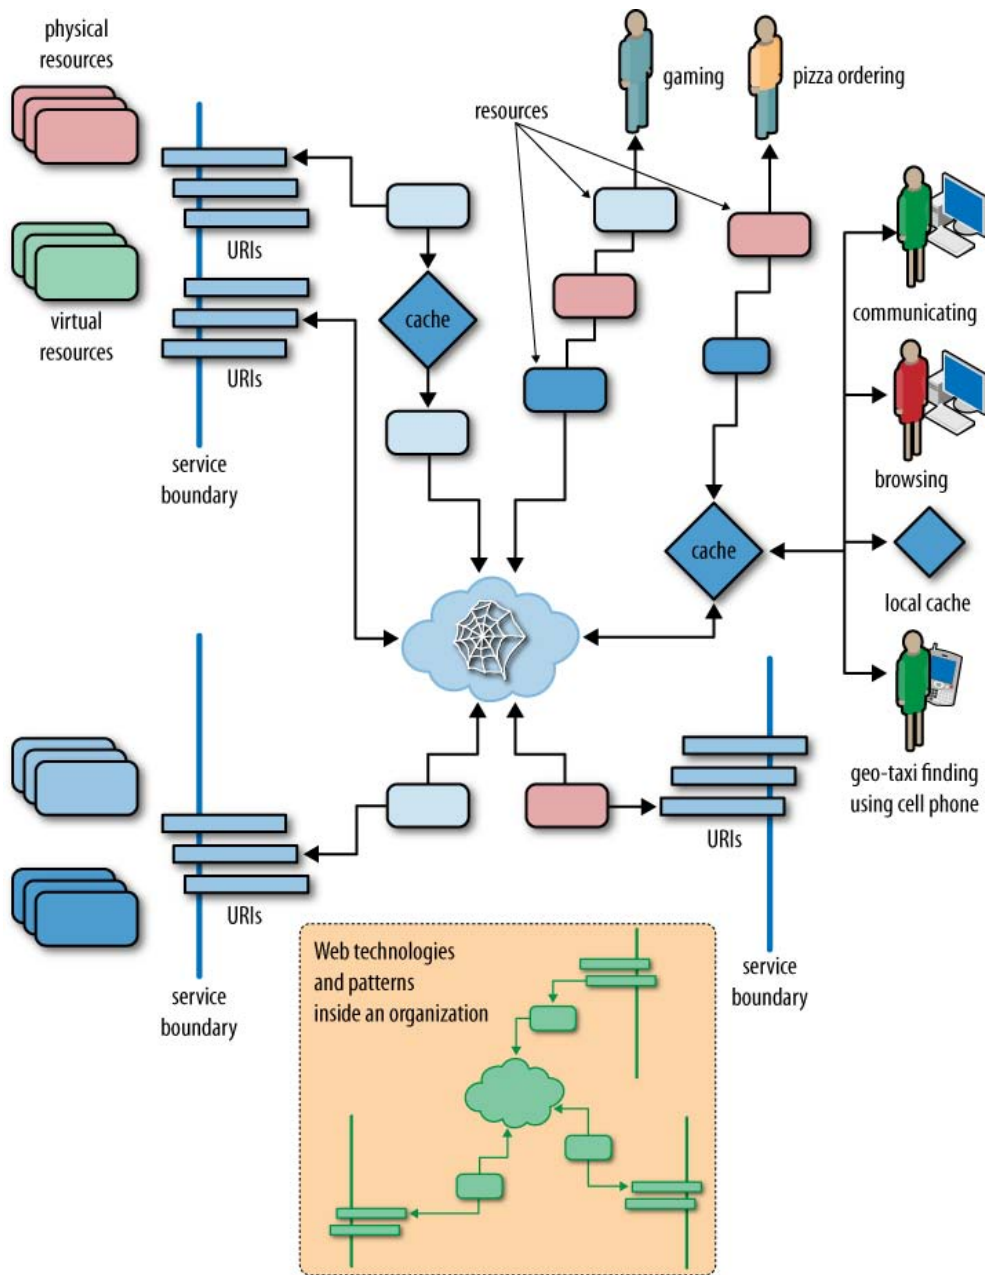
physical resources

virtual resources

URIs

URIs

service boundary

cache

resources

gaming

pizza ordering

communicating

browsing

cache

local cache

geo-taxi finding using cell phone

URIs

URIs

service boundary

service boundary

Web technologies and patterns inside an organization